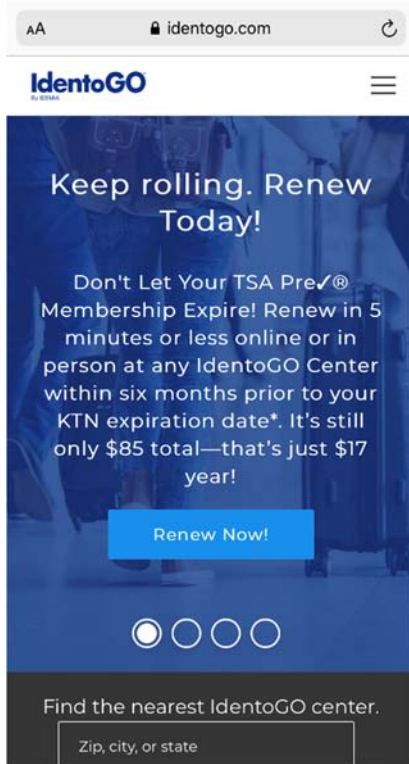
AA identogo.com

IdentoGO
By IDEMIA

Keep rolling. Renew Today!

Don't Let Your TSA Pre✓® Membership Expire! Renew in 5 minutes or less online or in person at any IdentoGO Center within six months prior to your KTN expiration date*. It's still only $85 total—that's just $17 year!

Renew Now!

Find the nearest IdentoGO center.

Zip, city, or state